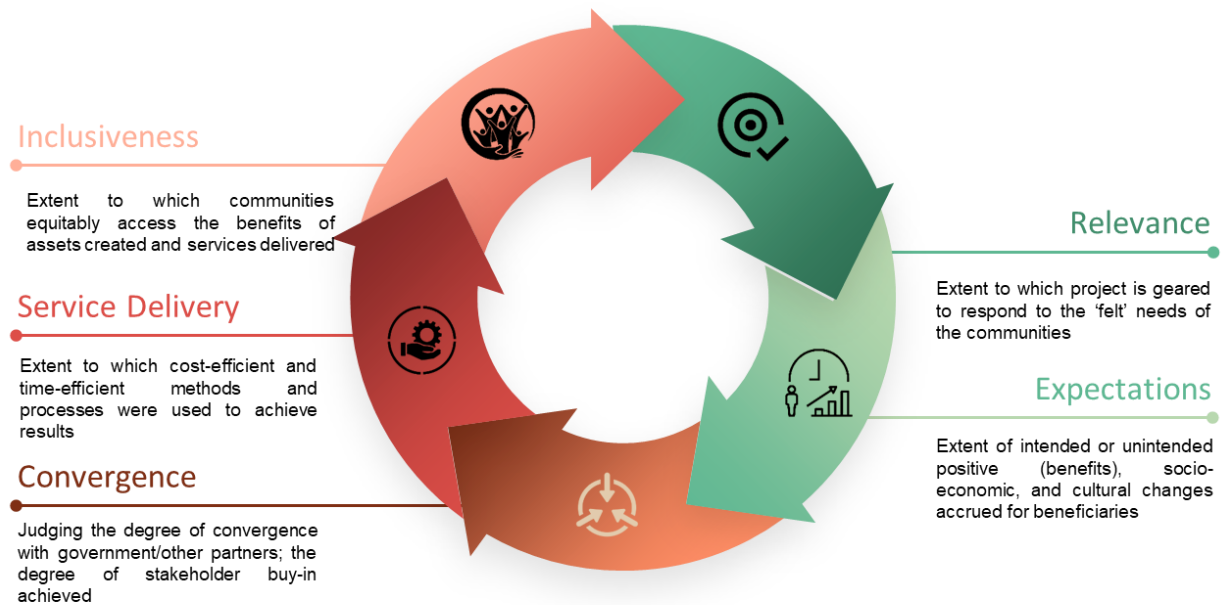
Inclusiveness

Extent to which communities equitably access the benefits of assets created and services delivered

Service Delivery

Extent to which cost-efficient and time-efficient methods and processes were used to achieve results

Convergence

Judging the degree of convergence with government/other partners; the degree of stakeholder buy-in achieved

Relevance

Extent to which project is geared to respond to the 'felt' needs of the communities

Expectations

Extent of intended or unintended positive (benefits), socio-economic, and cultural changes accrued for beneficiaries